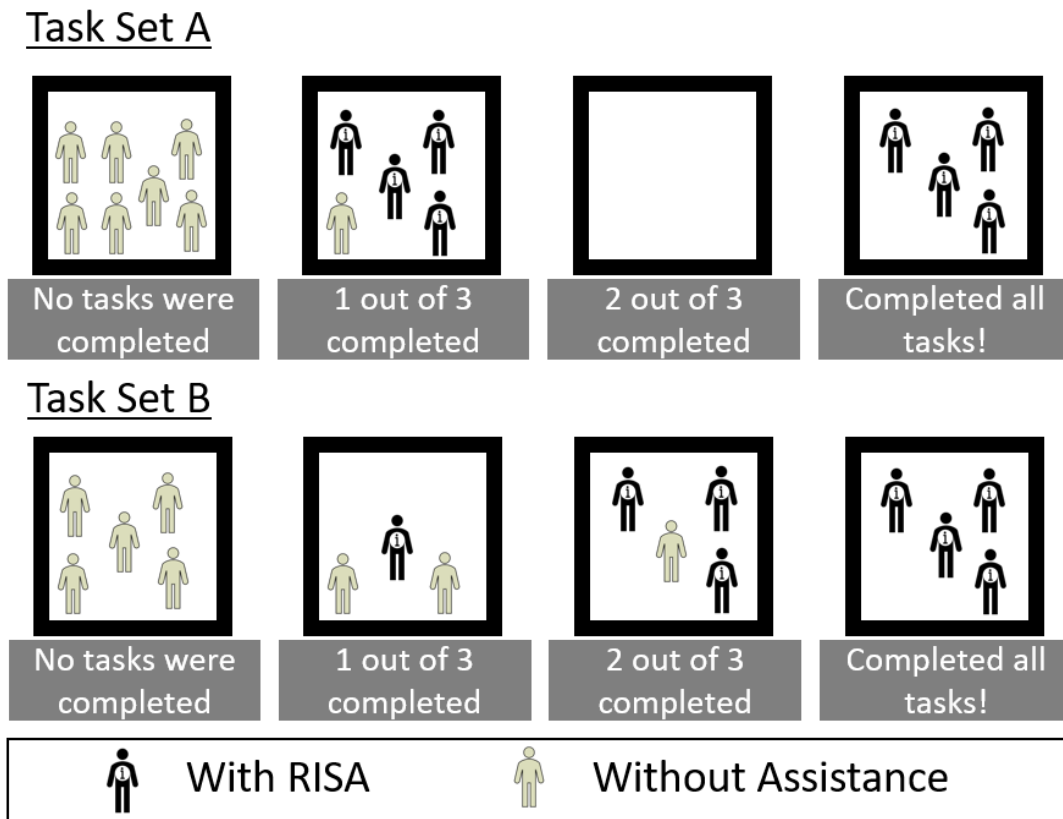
Task Set A

No tasks were completed

1 out of 3 completed

2 out of 3 completed

Completed all tasks!

Task Set B

No tasks were completed

1 out of 3 completed

2 out of 3 completed

Completed all tasks!

With RISA

Without Assistance